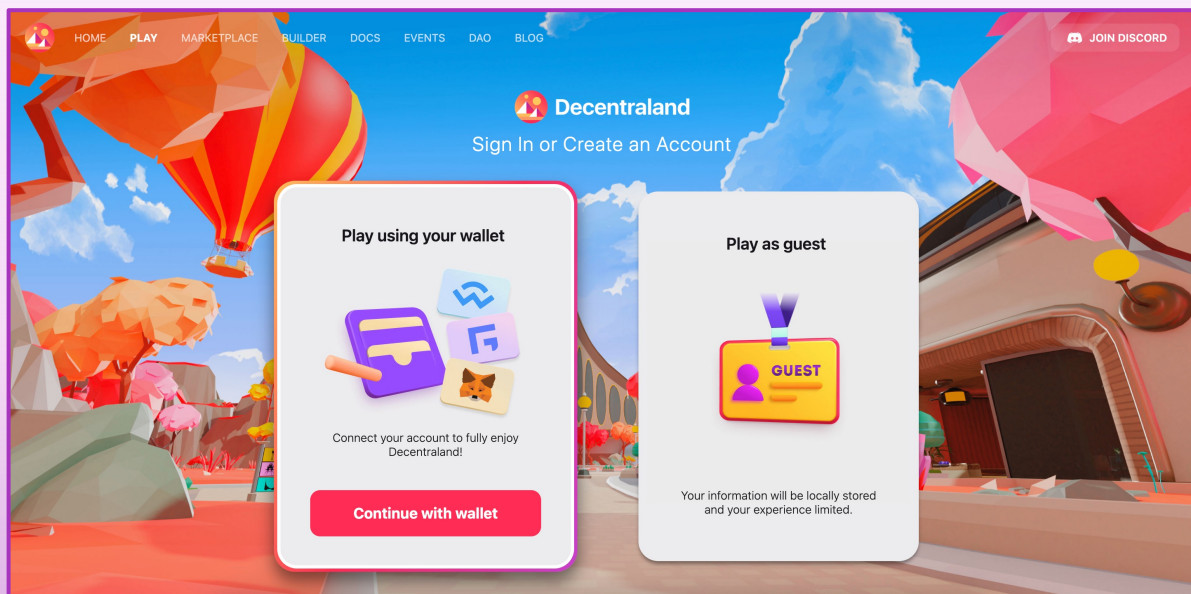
HOME PLAY MARKETPLACE BUILDER DOCS EVENTS DAO BLOG

JOIN DISCORD

Decentraland

Sign In or Create an Account

Play using your wallet

Connect your account to fully enjoy Decentraland!

Continue with wallet

Play as guest

GUEST

Your information will be locally stored and your experience limited.